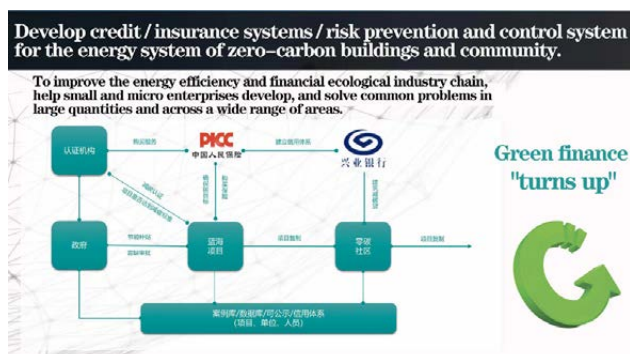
Develop credit / insurance systems / risk prevention and control system for the energy system of zero–carbon buildings and community.

To improve the energy efficiency and financial ecological industry chain, help small and micro enterprises develop, and solve common problems in large quantities and across a wide range of areas.

认证机构

PICC
中国人民保险

兴业银行

政府

蓝海项目

零碳社区

案例库/数据库/可公示/信用体系
(项目、单位、人员)

Green finance "turns up"